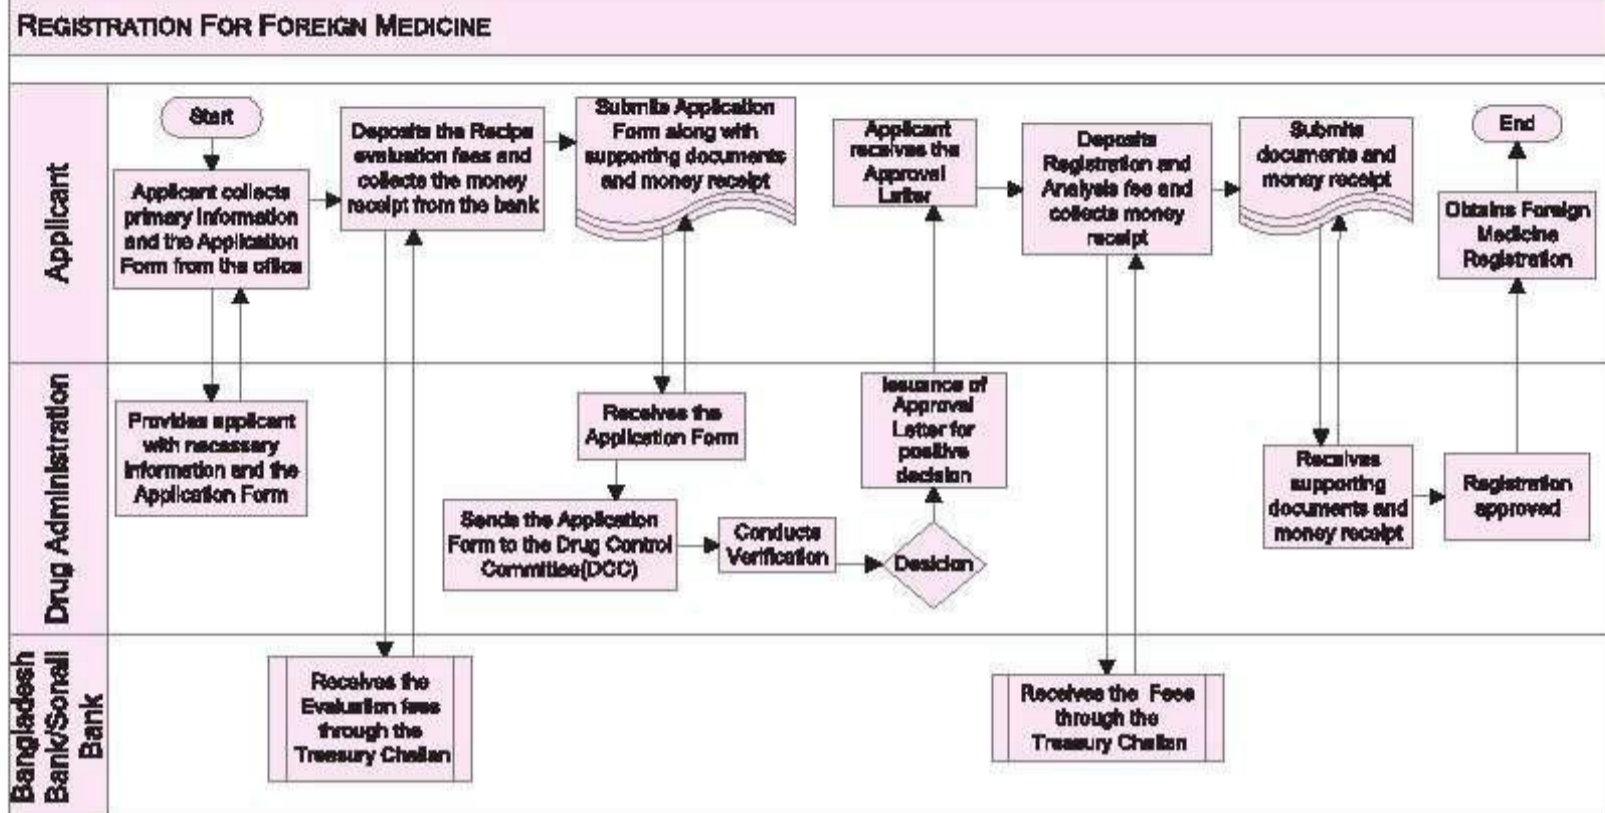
REGISTRATION FOR FOREIGN MEDICINE

Applicant

Start

Applicant collects primary information and the Application Form from the office

Deposits the Recipe evaluation fees and collects the money receipt from the bank

Submits Application Form along with supporting documents and money receipt

Applicant receives the Approval Letter

Deposits Registration and Analysis fee and collects money receipt

Submits documents and money receipt

End

Obtains Foreign Medicine Registration

Drug Administration

Provides applicant with necessary information and the Application Form

Receives the Application Form

Sends the Application Form to the Drug Control Committee(DCC)

Conducts Verification

Desicion

Issuance of Approval Letter for positive decision

Receives supporting documents and money receipt

Registration approved

Bangladesh Bank/Sonali Bank

Receives the Evaluation fees through the Treasury Challan

Receives the Fees through the Treasury Challan